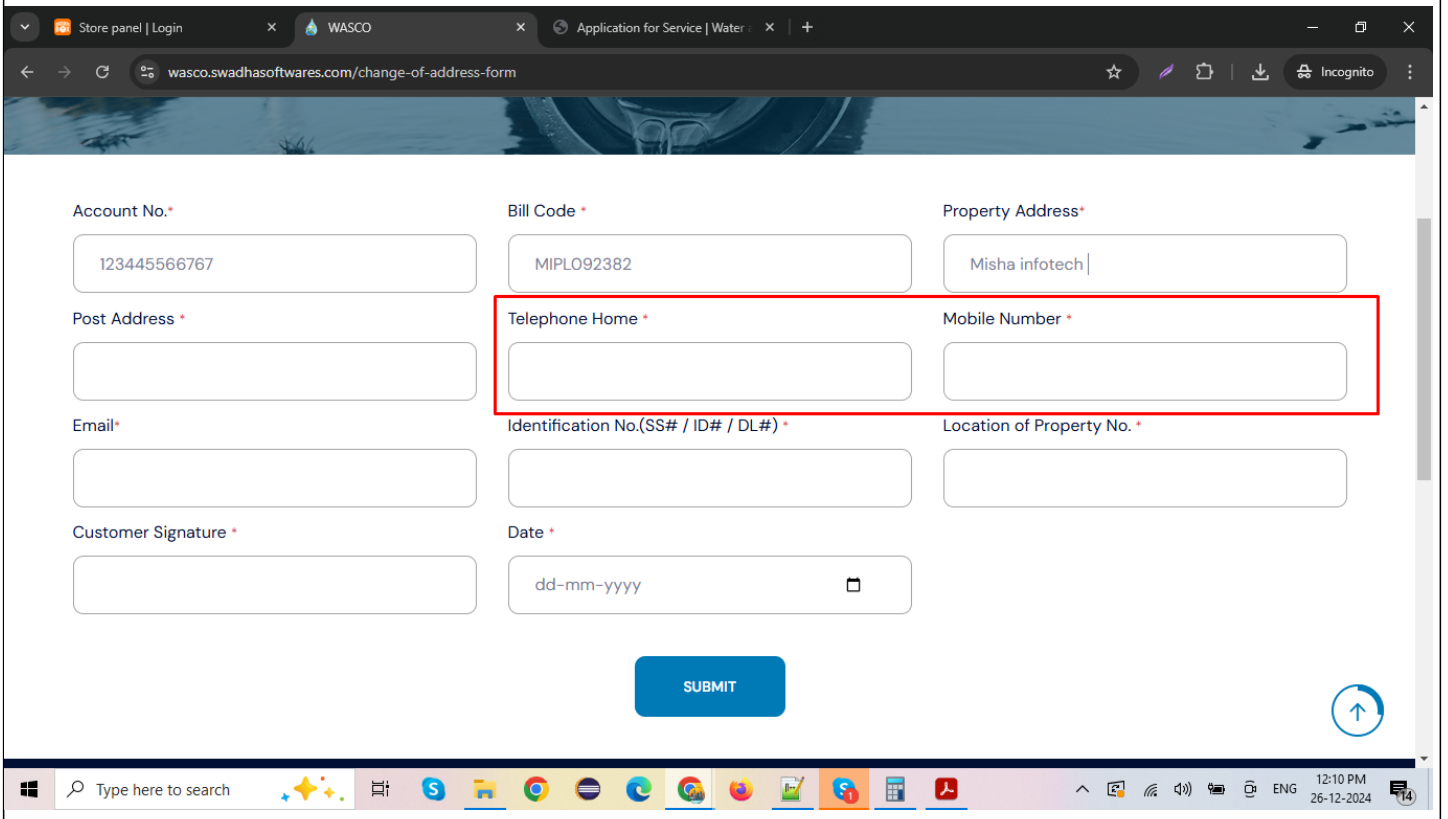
Store panel | Login
WASCO
Application for Service | Water
wasco.swadhasoftwares.com/change-of-address-form
Incognito

Account No.*
123445566767
Bill Code *
MIPL092382
Property Address*
Misha infotech
Post Address *
Telephone Home *
Mobile Number *
Email*
Identification No.(SS# / ID# / DL#) *
Location of Property No. *
Customer Signature *
Date *
dd-mm-yyyy

SUBMIT

Type here to search
ENG
12:10 PM
26-12-2024
14